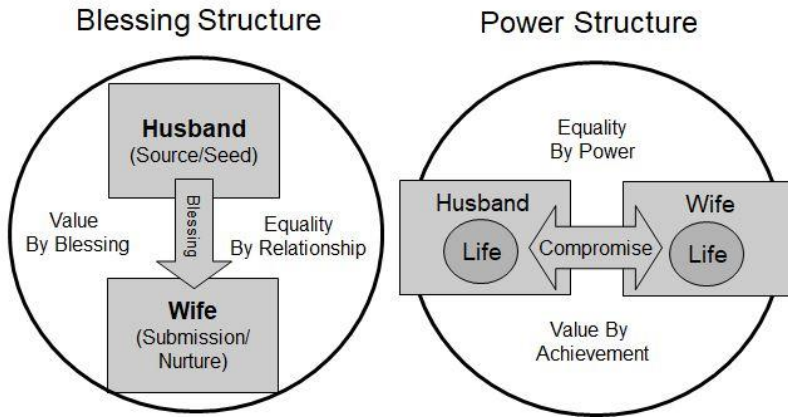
Blessing Structure

Husband
(Source/Seed)

Blessing

Value
By Blessing

Equality
By Relationship

Wife
(Submission/
Nurture)

Power Structure

Equality
By Power

Husband

Life

Compromise

Wife

Life

Value By
Achievement